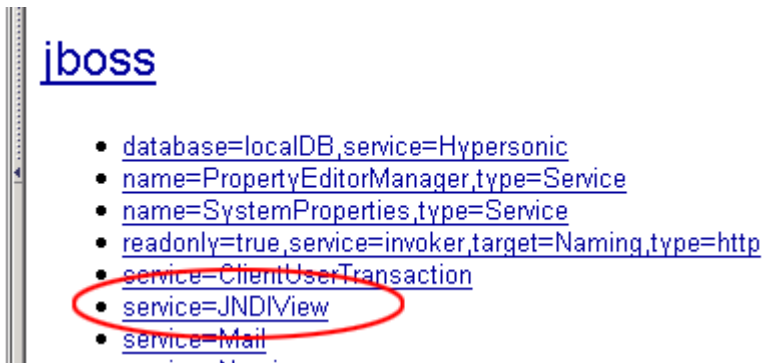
jboss

- database=localDB,service=Hypersonic
- name=PropertyEditorManager,type=Service
- name=SystemProperties,type=Service
- readonly=true,service=invoker,target=Naming,type=http
- service=ClientUserTransaction
- service=JNDIView
- service=Mail
- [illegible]